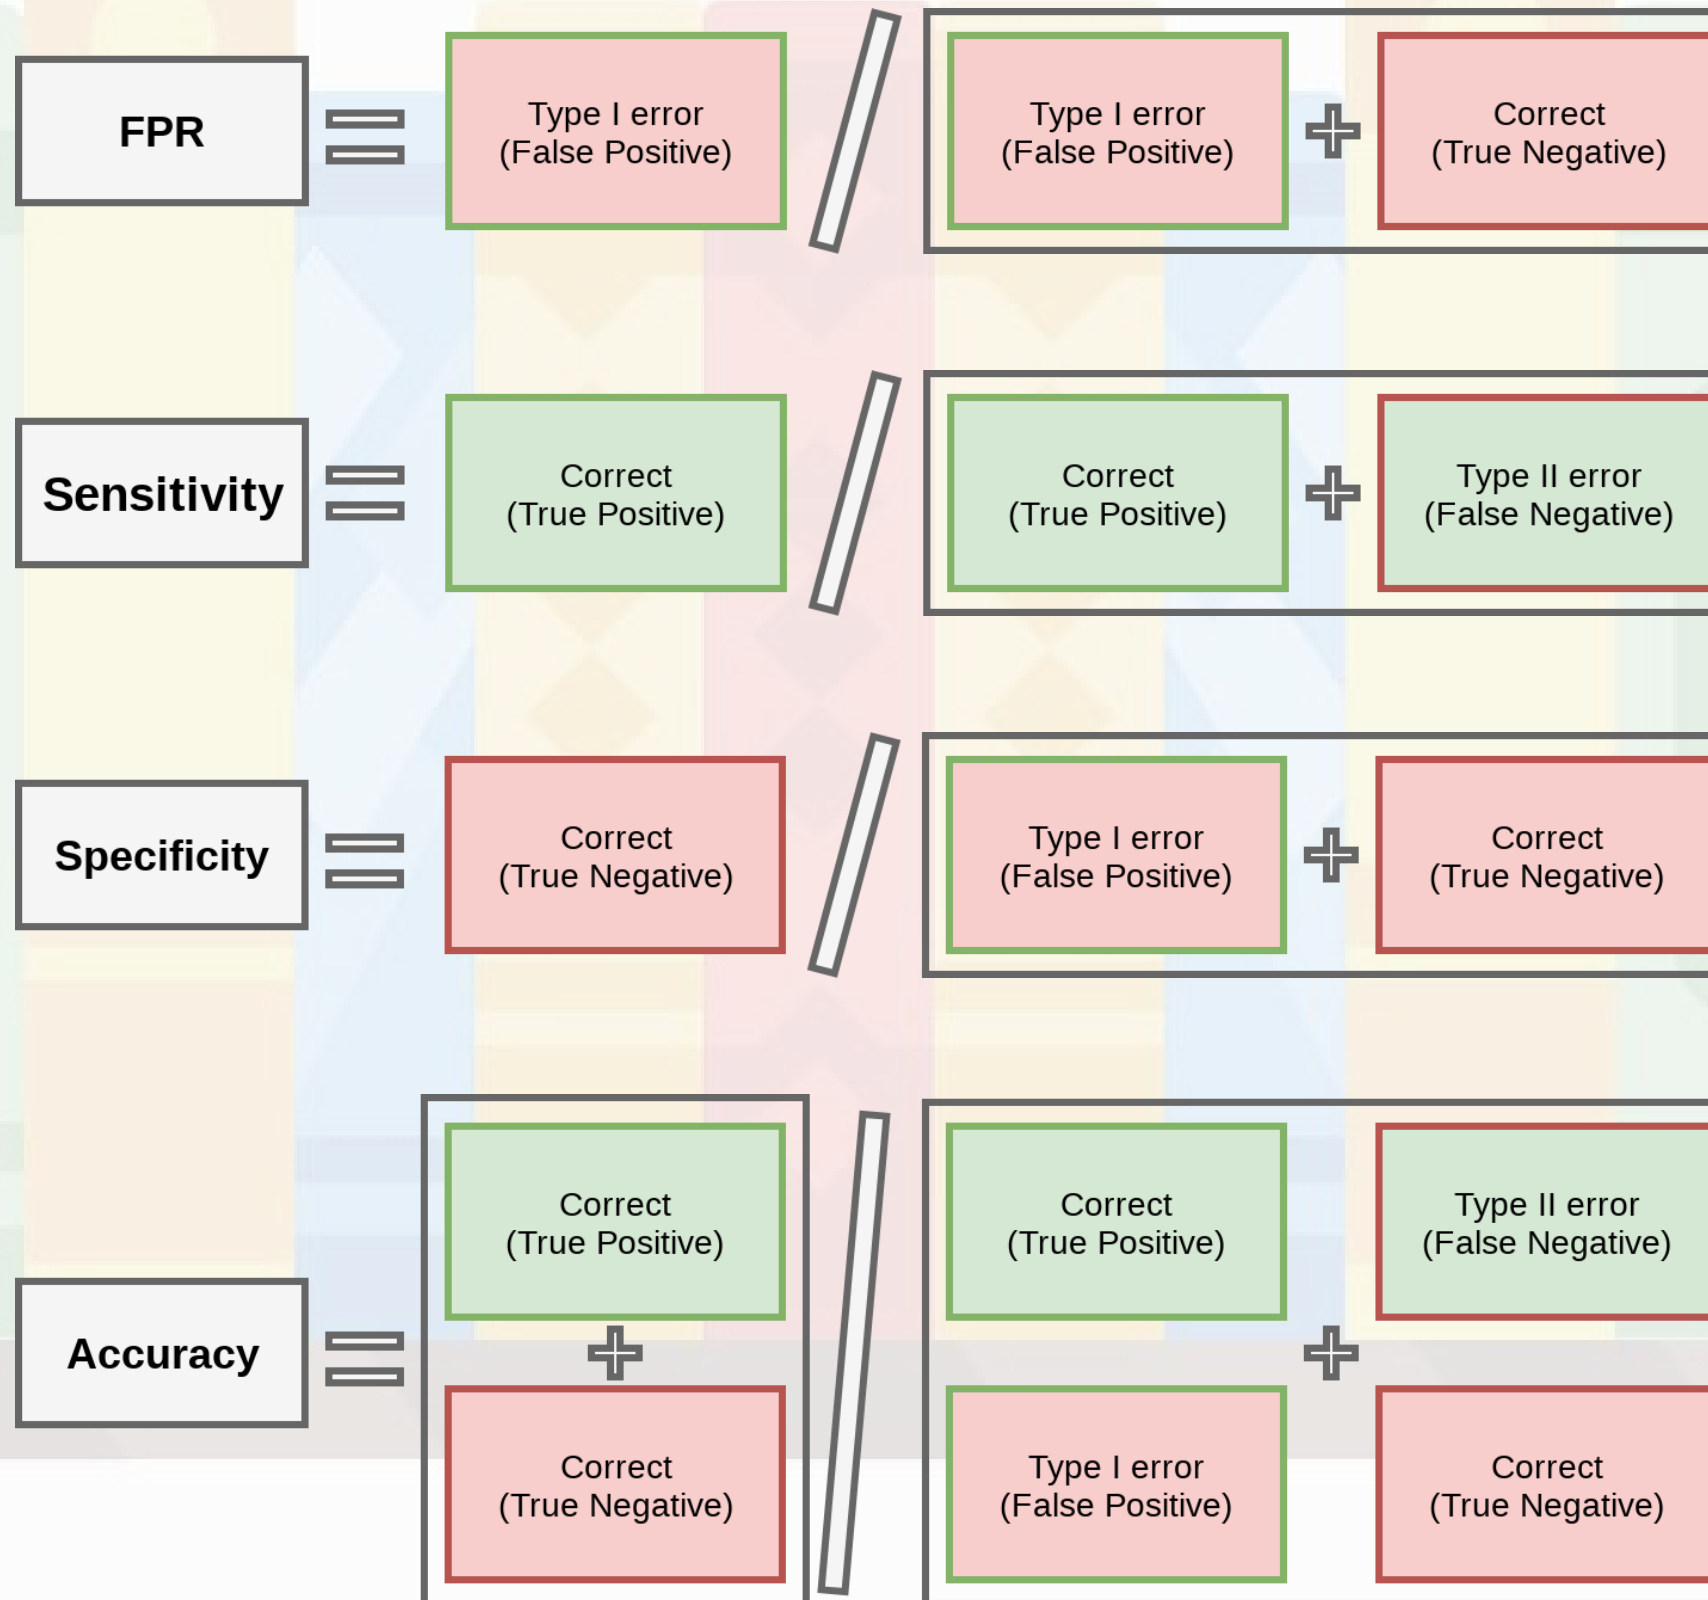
FPR

Type I error
(False Positive)

Type I error
(False Positive)

Correct
(True Negative)

Sensitivity

Correct
(True Positive)

Correct
(True Positive)

Type II error
(False Negative)

Specificity

Correct
(True Negative)

Type I error
(False Positive)

Correct
(True Negative)

Accuracy

Correct
(True Positive)

Correct
(True Negative)

Correct
(True Positive)

Type II error
(False Negative)

Type I error
(False Positive)

Correct
(True Negative)